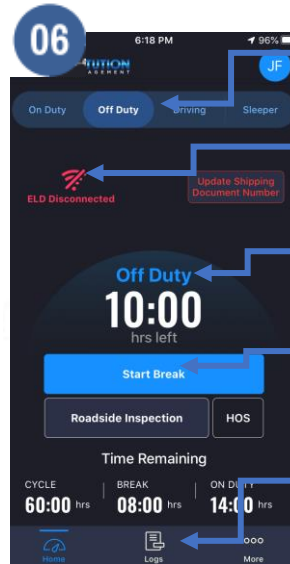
06

6:18 PM

96%

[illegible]ITION AGEMENT

JF

On Duty

Off Duty

Driving

Sleeper

ELD Disconnected

Update Shipping Document Number

Off Duty

10:00

hrs left

Start Break

Roadside Inspection

HOS

Time Remaining

CYCLE

60:00 hrs

BREAK

08:00 hrs

ON DUTY

14:0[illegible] hrs

Home

Logs

More